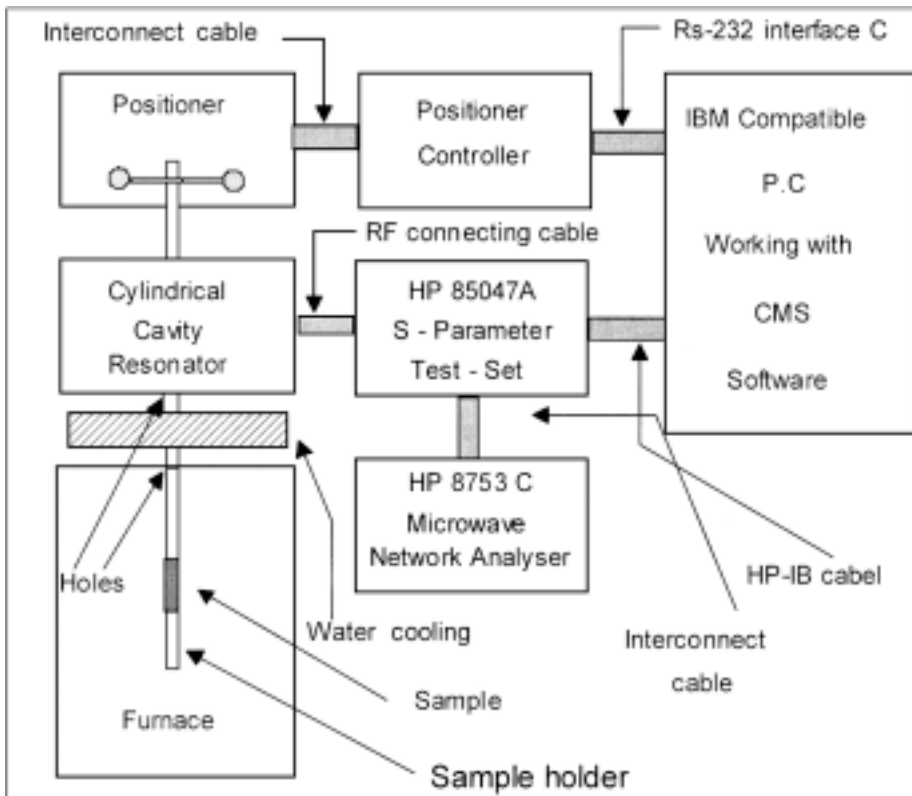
Interconnect cable

Rs-232 interface C

Positioner

Positioner Controller

IBM Compatible P.C Working with CMS Software

RF connecting cable

Cylindrical Cavity Resonator

HP 85047A S - Parameter Test - Set

HP 8753 C Microwave Network Analyser

Holes

Water cooling

HP-IB cabel

Interconnect cable

Sample

Furnace

Sample holder